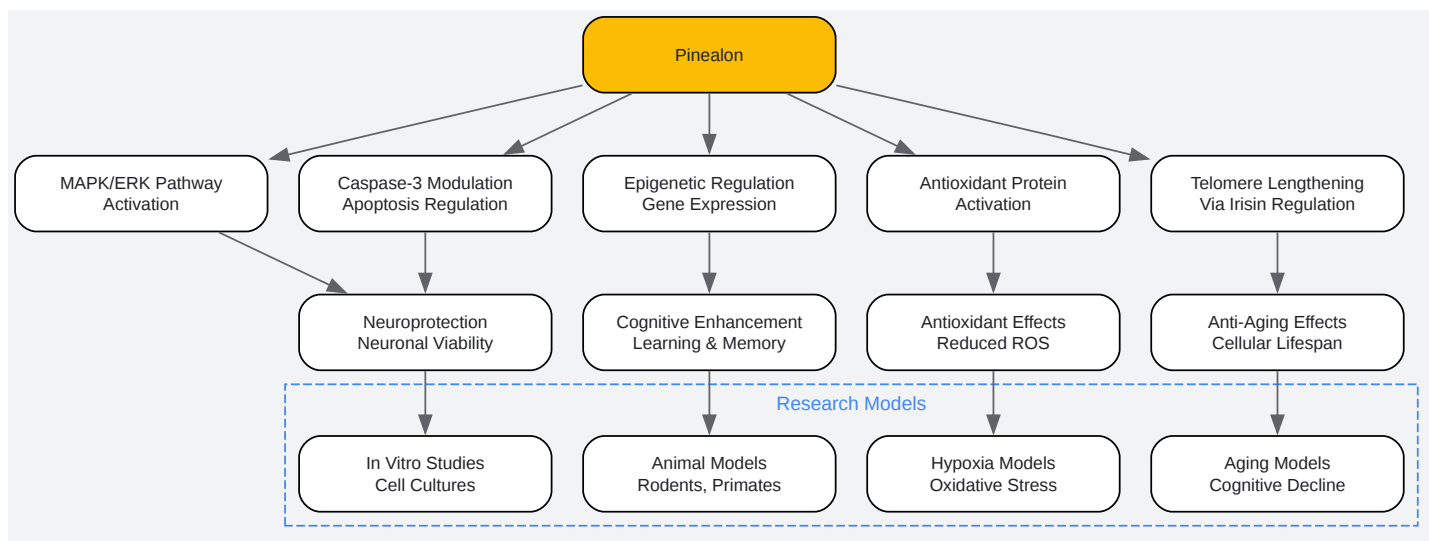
Pinealon

MAPK/ERK Pathway Activation

Caspase-3 Modulation Apoptosis Regulation

Epigenetic Regulation Gene Expression

Antioxidant Protein Activation

Telomere Lengthening Via Irisin Regulation

Neuroprotection Neuronal Viability

Cognitive Enhancement Learning & Memory

Antioxidant Effects Reduced ROS

Anti-Aging Effects Cellular Lifespan

Research Models

In Vitro Studies Cell Cultures

Animal Models Rodents, Primates

Hypoxia Models Oxidative Stress

Aging Models Cognitive Decline